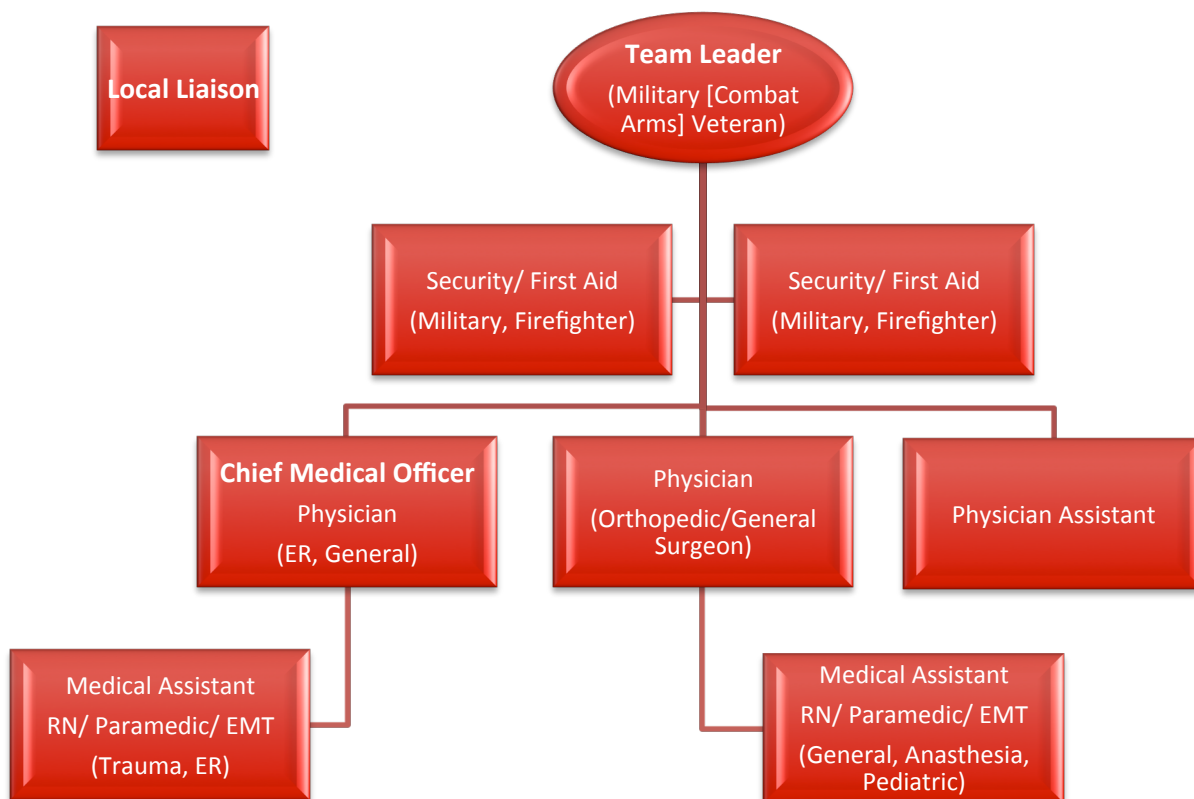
Local Liaison

Team Leader
(Military [Combat Arms] Veteran)

Security/ First Aid
(Military, Firefighter)

Security/ First Aid
(Military, Firefighter)

Chief Medical Officer
Physician
(ER, General)

Physician
(Orthopedic/General Surgeon)

Physician Assistant

Medical Assistant
RN/ Paramedic/ EMT
(Trauma, ER)

Medical Assistant
RN/ Paramedic/ EMT
(General, Anasthesia, Pediatric)